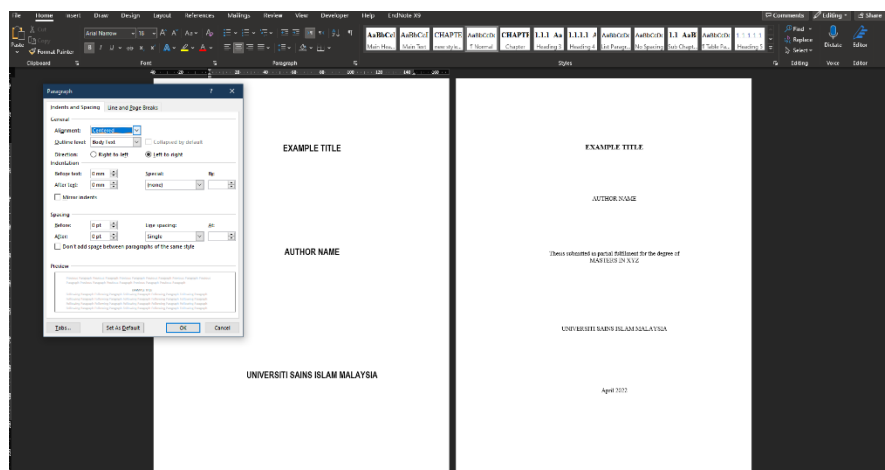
File Home Insert Draw Design Layout References Mailings Review View Developer Help EndNote X9

Comments Editing Share

Cut
Copy
Paste
Format Painter
Clipboard

Arial Narrow 16
Font

Paragraph

AaBbCcI AaBbCcI CHAPTE AaBbCcDc CHAPTE 1.1.1 Aa 1.1.1.1 A AaBbCcDc AaBbCcDc 1.1 AaB AaBbCcDc 1.1.1.1
Main Hea... Main Text new style... Normal Chapter Heading 3 Heading 4 List Paragr... No Spacing Sub Chapt... Table Fo... Heading 5
Styles

Find
Replace
Select
Editing

Dictate
Voice

Editor
Editor

Paragraph ? ×

Indents and Spacing Line and Page Breaks

General
Alignment: Centered
Outline level: Body Text Collapsed by default
Direction: Right-to-left Left-to-right

Indentation
Before text: 0 mm Special: By:
After text: 0 mm (none)
Mirror indents

Spacing
Before: 0 pt Line spacing: At:
After: 0 pt Single
Don't add space between paragraphs of the same style

Preview

Tabs... Set As Default OK Cancel

EXAMPLE TITLE

AUTHOR NAME

UNIVERSITI SAINS ISLAM MALAYSIA

EXAMPLE TITLE

AUTHOR NAME

Thesis submitted in partial fulfillment for the degree of MASTERS IN XYZ

UNIVERSITI SAINS ISLAM MALAYSIA

April 2022